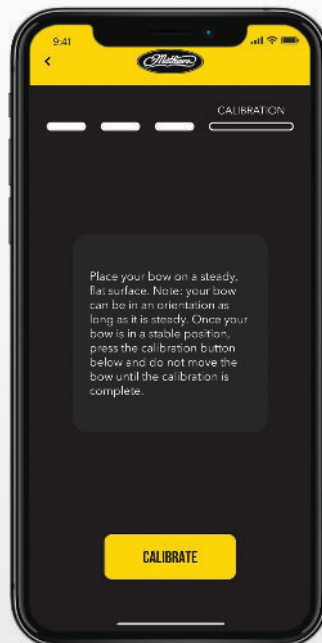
9:41

<

Mathews

CALIBRATION

Place your bow on a steady, flat surface. Note: your bow can be in an orientation as long as it is steady. Once your bow is in a stable position, press the calibration button below and do not move the bow until the calibration is complete.

CALIBRATE